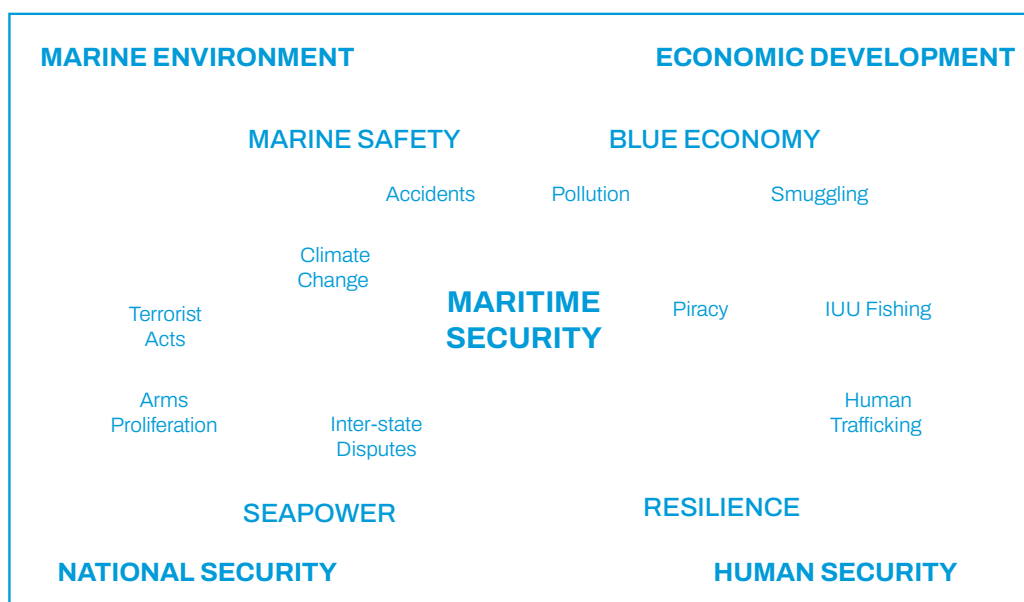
MARINE ENVIRONMENT

ECONOMIC DEVELOPMENT

MARINE SAFETY

BLUE ECONOMY

Accidents

Pollution

Smuggling

Climate Change

Terrorist Acts

MARITIME SECURITY

Piracy

IUU Fishing

Arms Proliferation

Inter-state Disputes

Human Trafficking

SEAPOWER

RESILIENCE

NATIONAL SECURITY

HUMAN SECURITY